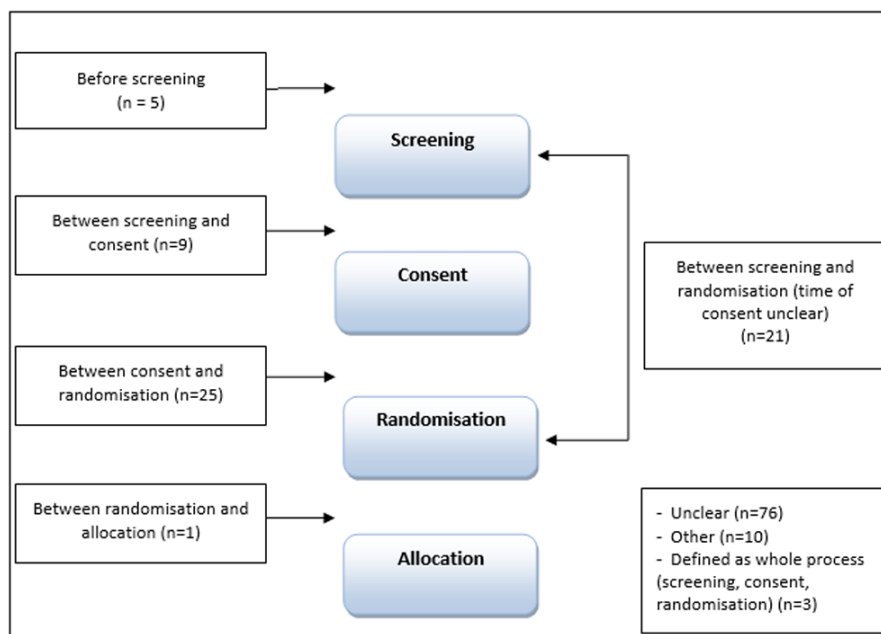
Before screening
(n = 5)

Screening

Between screening and consent (n=9)

Consent

Between screening and randomisation (time of consent unclear)
(n=21)

Between consent and randomisation (n=25)

Randomisation

Between randomisation and allocation (n=1)

Allocation

- Unclear (n=76)
- Other (n=10)
- Defined as whole process (screening, consent, randomisation) (n=3)